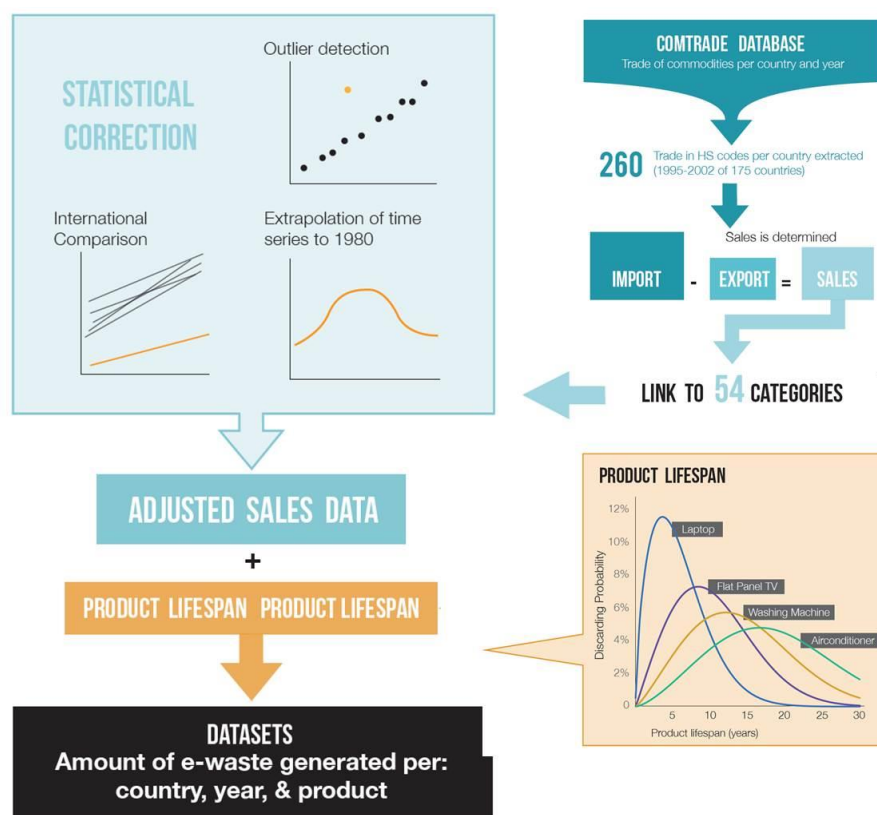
STATISTICAL CORRECTION

Outlier detection

International Comparison

Extrapolation of time series to 1980

COMTRADE DATABASE
Trade of commodities per country and year

260 Trade in HS codes per country extracted (1995-2002 of 175 countries)

Sales is determined

IMPORT - EXPORT = SALES

LINK TO 54 CATEGORIES

ADJUSTED SALES DATA

+

PRODUCT LIFESPAN PRODUCT LIFESPAN

DATASETS
Amount of e-waste generated per: country, year, & product

PRODUCT LIFESPAN

12%
10%
8%
6%
4%
2%
0

Discarding Probability

Laptop
Flat Panel TV
Washing Machine
Airconditioner

5 10 15 20 25 30
Product lifespan (years)